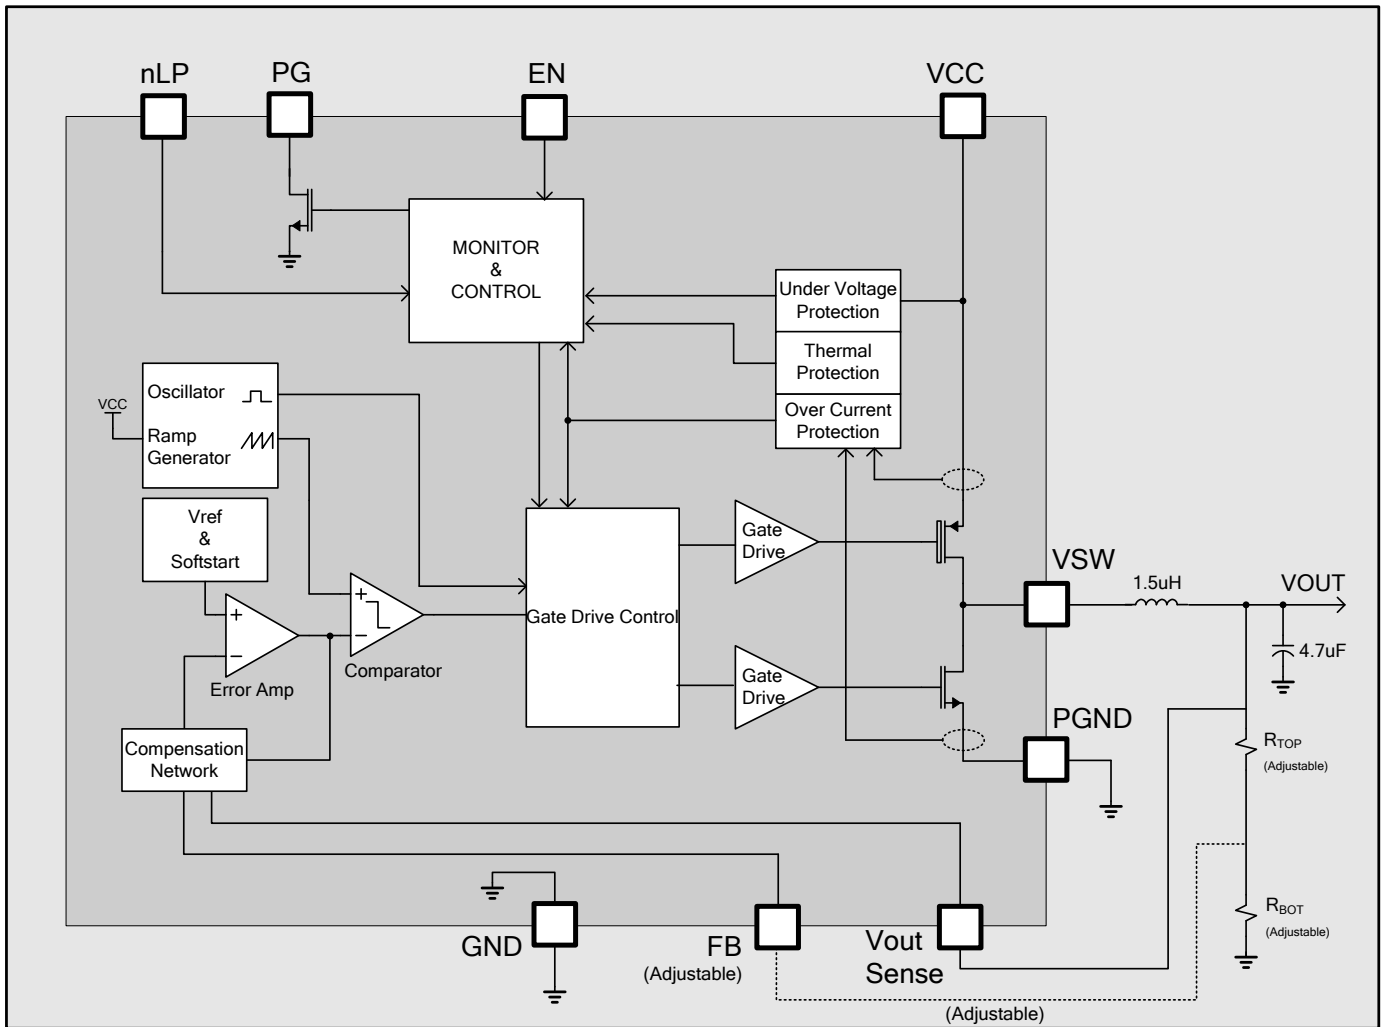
nLP
PG
EN
VCC

MONITOR
&
CONTROL

Under Voltage
Protection

Thermal
Protection

Over Current
Protection

VCC

Oscillator

Ramp
Generator

Vref
&
Softstart

+
−
Error Amp

+
−
Comparator

Gate Drive Control

Gate
Drive

Gate
Drive

VSW
1.5uH
VOUT
4.7uF

PGND

$R_{TOP}$
(Adjustable)

$R_{BOT}$
(Adjustable)

Compensation
Network

GND

FB
(Adjustable)

Vout
Sense

(Adjustable)